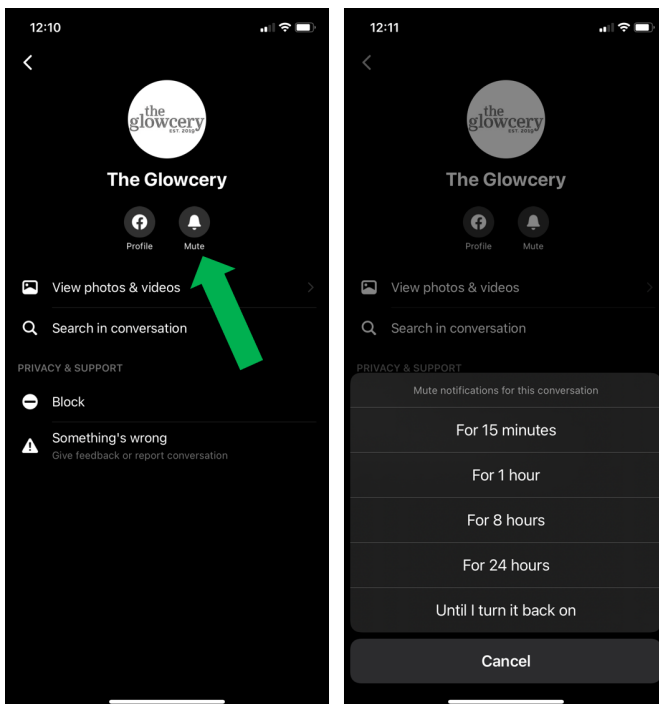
12:10

the glowcery EST. 2019

The Glowcery

Profile

Mute

View photos & videos

Search in conversation

PRIVACY & SUPPORT

Block

Something's wrong
Give feedback or report conversation

12:11

the glowcery EST. 2019

The Glowcery

Profile

Mute

View photos & videos

Search in conversation

PRIVACY & SUPPORT

Mute notifications for this conversation

For 15 minutes

For 1 hour

For 8 hours

For 24 hours

Until I turn it back on

Cancel